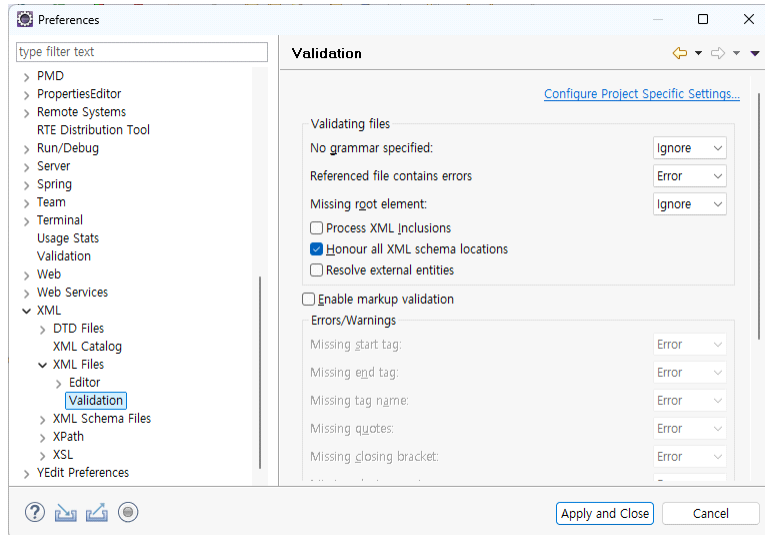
Preferences

type filter text

PMD
PropertiesEditor
Remote Systems
RTE Distribution Tool
Run/Debug
Server
Spring
Team
Terminal
Usage Stats
Validation
Web
Web Services
XML
DTD Files
XML Catalog
XML Files
Editor
Validation
XML Schema Files
XPath
XSL
YEdit Preferences

Validation

Configure Project Specific Settings...

Validating files

No grammar specified: Ignore
Referenced file contains errors Error
Missing root element: Ignore
Process XML Inclusions
Honour all XML schema locations
Resolve external entities

Enable markup validation

Errors/Warnings

Missing start tag: Error
Missing end tag: Error
Missing tag name: Error
Missing quotes: Error
Missing closing bracket: Error

Apply and Close
Cancel